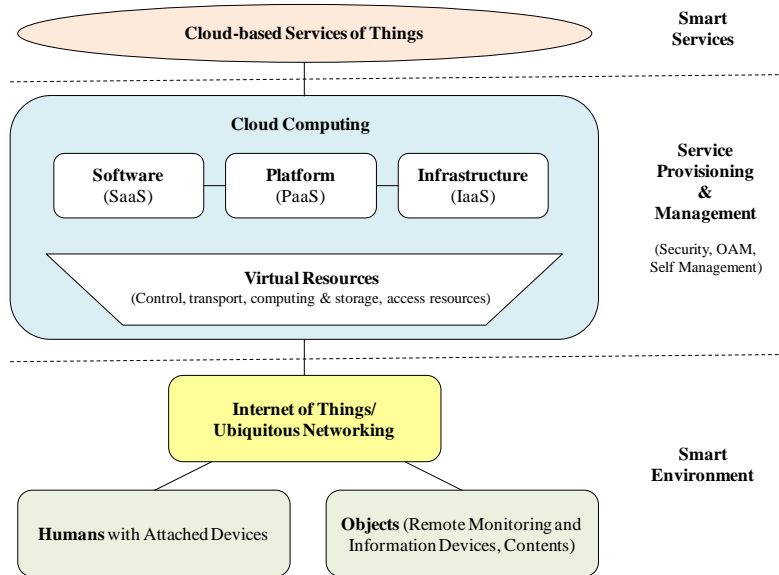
Cloud-based Services of Things

Smart Services

Cloud Computing

Software (SaaS)

Platform (PaaS)

Infrastructure (IaaS)

Virtual Resources
(Control, transport, computing & storage, access resources)

Service Provisioning & Management

(Security, OAM, Self Management)

Internet of Things/ Ubiquitous Networking

Smart Environment

Humans with Attached Devices

Objects (Remote Monitoring and Information Devices, Contents)